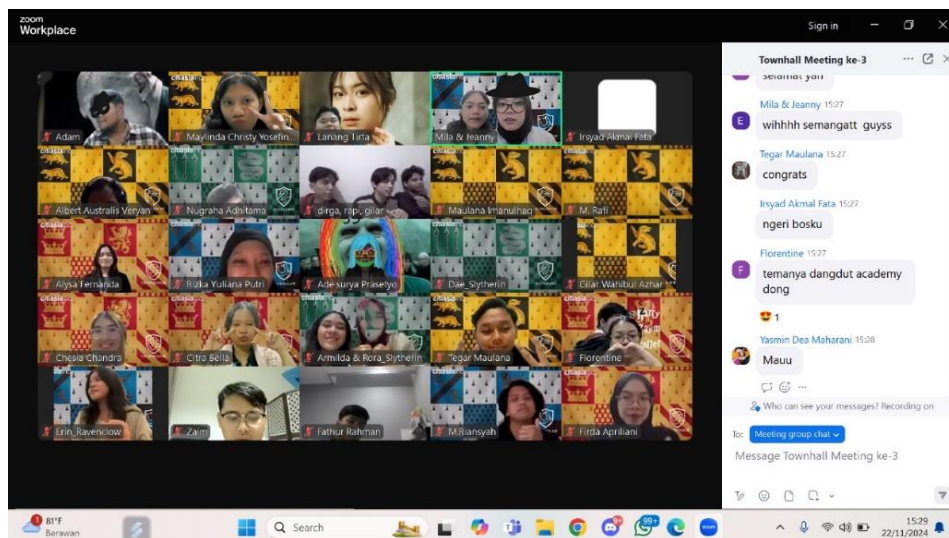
zoom
Workplace

Sign in

Adam
Maylinda Christy Yosefin...
Lanang Tirta
Mila & Jeanny
Irsyad Akmal Fata
Albert Australis Veryan
Nugraha Adhitama
dirga, rapi, gilar
Maulana Imanulhaq
M. Rafi
Alysa Fernanda
Rizka Yuliana Putri
Ade surya Prasetyo
Dae_Slytherin
Gilar Wahibul Azhar
Chesia Chandra
Citra Bella
Armilda & Rora_Slytherin
Tegar Maulana
Florentine
Erin_Ravenclow
Zaim
Fathur Rahman
M.Riansyah
Firda Apriliani

Townhall Meeting ke-3

selamat yah

Mila & Jeanny 15:27
wihhhh semangatt guyss

Tegar Maulana 15:27
congrats

Irsyad Akmal Fata 15:27
ngeri bosku

Florentine 15:27
temanya dangdut academy dong

1

Yasmin Dea Maharani 15:28
Mauu

Who can see your messages? Recording on

To: Meeting group chat
Message Townhall Meeting ke-3

81°F
Berawan
Search
99+
15:29
22/11/2024